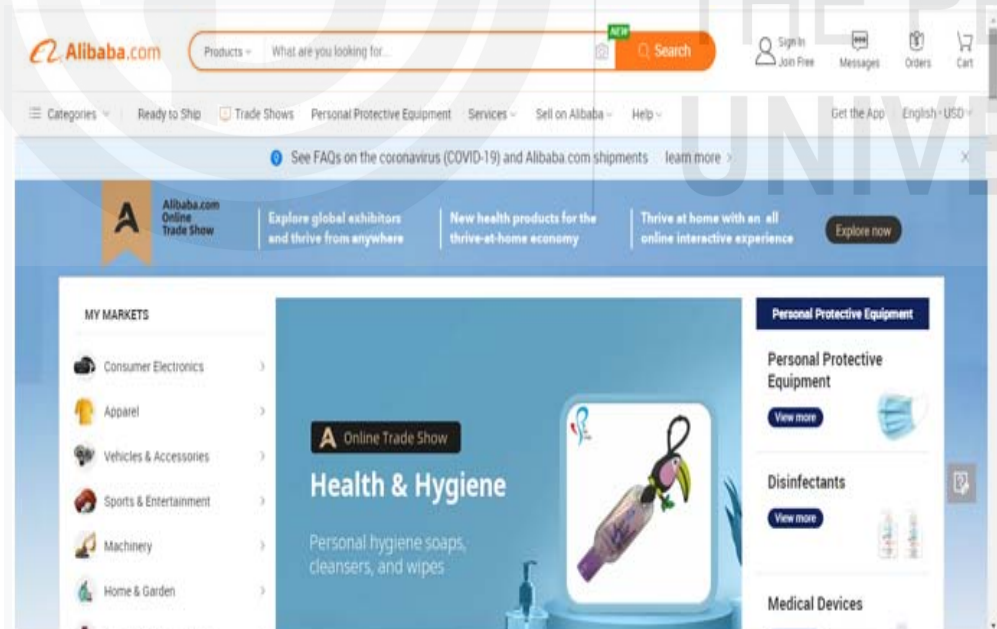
Alibaba.com

Products What are you looking for... NEW Search

Sign In Join Free Messages Orders Cart

Categories Ready to Ship Trade Shows Personal Protective Equipment Services Sell on Alibaba Help Get the App English - USD

See FAQs on the coronavirus (COVID-19) and Alibaba.com shipments learn more

Alibaba.com Online Trade Show

Explore global exhibitors and thrive from anywhere

New health products for the thrive-at-home economy

Thrive at home with an all online interactive experience

Explore now

MY MARKETS

Consumer Electronics

Apparel

Vehicles & Accessories

Sports & Entertainment

Machinery

Home & Garden

Online Trade Show

Health & Hygiene

Personal hygiene soaps, cleansers, and wipes

Personal Protective Equipment

Personal Protective Equipment

View more

Disinfectants

View more

Medical Devices

THE P
UNIV